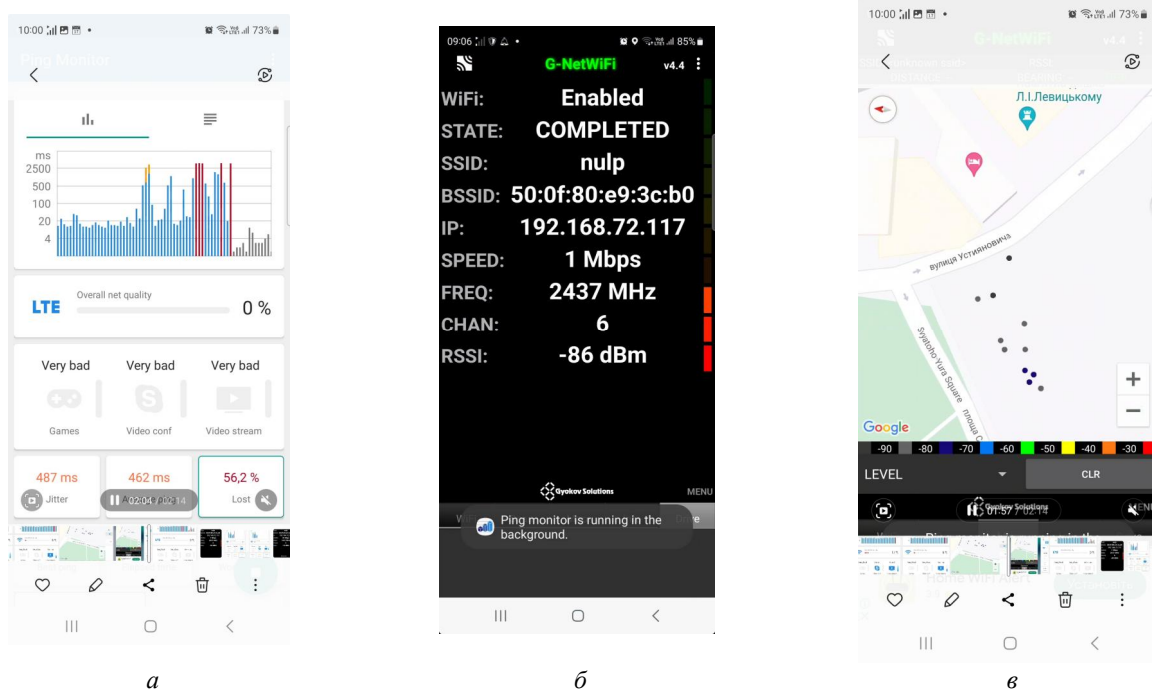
10:00 73%

Ping Monitor

ms
2500
500
100
20
4

LTE Overall net quality 0 %

Very bad Very bad Very bad

Games Video conf Video stream

487 ms Jitter

462 ms

56,2 % Lost

02:04 / 02:14

09:06 85%

G-NetWiFi v4.4

WiFi: Enabled
STATE: COMPLETED
SSID: nulp
BSSID: 50:0f:80:e9:3c:b0
IP: 192.168.72.117
SPEED: 1 Mbps
FREQ: 2437 MHz
CHAN: 6
RSSI: -86 dBm

Gyokov Solutions

MENU

Ping monitor is running in the background.

10:00 73%

G-NetWiFi v4.4

Л.І.Левицькому

вулиця Устияновича

Svyatoho Yura Square

площа

Google

-90 -80 -70 -60 -50 -40 -30

LEVEL

CLR

Gyokov Solutions

01:57 / 02:14

а

б

в